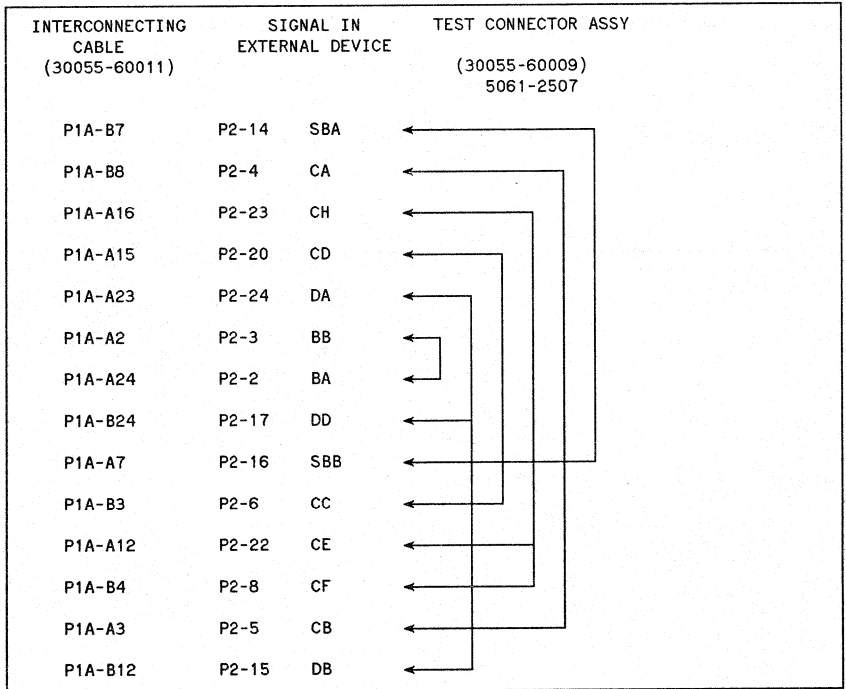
| INTERCONNECTING CABLE (30055-60011) | SIGNAL IN EXTERNAL DEVICE | | TEST CONNECTOR ASSY (30055-60009) 5061-2507 |
|---|---|---|---|
| P1A-B7 | P2-14 | SBA | |
| P1A-B8 | P2-4 | CA | |
| P1A-A16 | P2-23 | CH | |
| P1A-A15 | P2-20 | CD | |
| P1A-A23 | P2-24 | DA | |
| P1A-A2 | P2-3 | BB | |
| P1A-A24 | P2-2 | BA | |
| P1A-B24 | P2-17 | DD | |
| P1A-A7 | P2-16 | SBB | |
| P1A-B3 | P2-6 | CC | |
| P1A-A12 | P2-22 | CE | |
| P1A-B4 | P2-8 | CF | |
| P1A-A3 | P2-5 | CB | |
| P1A-B12 | P2-15 | DB | |